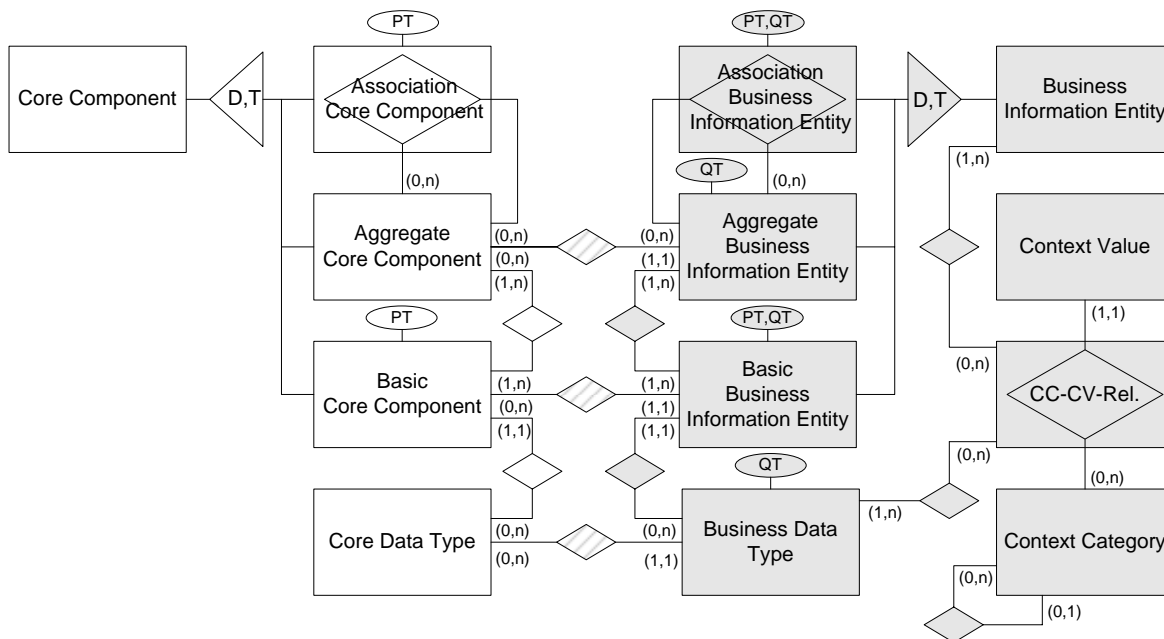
PT

Core Component

D,T

Association Core Component

(0,n)

Aggregate Core Component

(0,n)
(0,n)
(1,n)

PT

Basic Core Component

(1,n)
(0,n)
(1,1)

Core Data Type

(0,n)
(0,n)

PT,QT

Association Business Information Entity

QT

(0,n)

(0,n)
(1,1)
(1,n)

Aggregate Business Information Entity

PT,QT

(1,n)
(1,1)
(1,1)

Basic Business Information Entity

QT

(0,n)
(1,1)

Business Data Type

(1,n)

D,T

Business Information Entity

(1,n)

Context Value

(1,1)

(0,n)

CC-CV-Rel.

(0,n)

(0,n)

Context Category

(0,n)

(0,1)